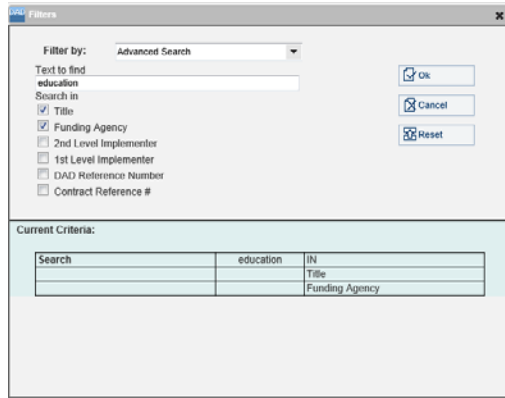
DAD Filters

Filter by: Advanced Search

Text to find
education
Search in
Title
Funding Agency
2nd Level Implementer
1st Level Implementer
DAD Reference Number
Contract Reference #

Ok
Cancel
Reset

Current Criteria:

| Search | education | IN |
|---|---|---|
| | | Title |
| | | Funding Agency |